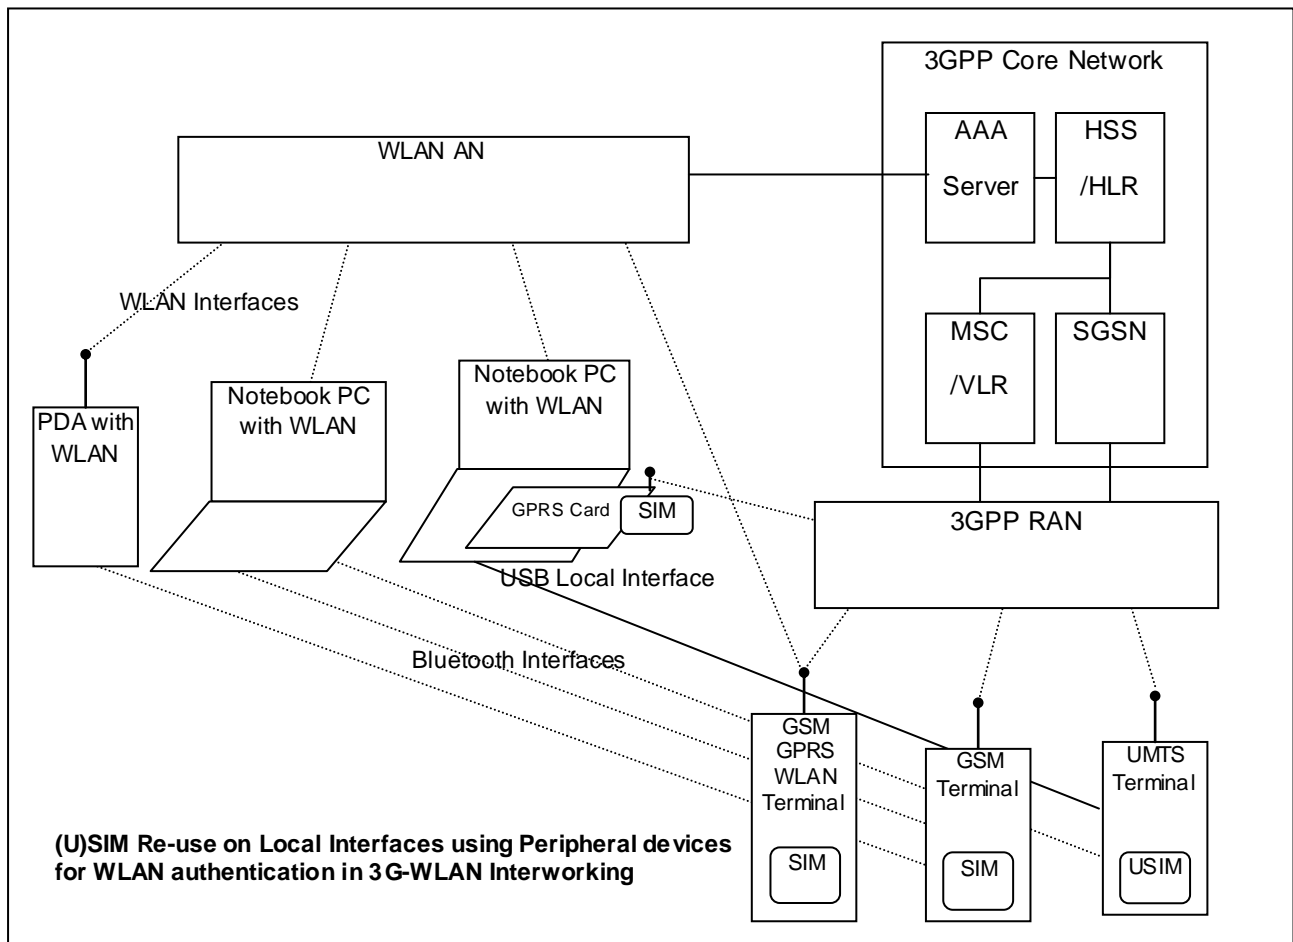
3GPP Core Network

AAA Server

HSS /HLR

WLAN AN

WLAN Interfaces

MSC /VLR

SGSN

PDA with WLAN

Notebook PC with WLAN

Notebook PC with WLAN

GPRS Card

SIM

3GPP RAN

USB Local Interface

Bluetooth Interfaces

GSM GPRS WLAN Terminal

SIM

GSM Terminal

SIM

UMTS Terminal

USIM

(U)SIM Re-use on Local Interfaces using Peripheral devices for WLAN authentication in 3G-WLAN Interworking